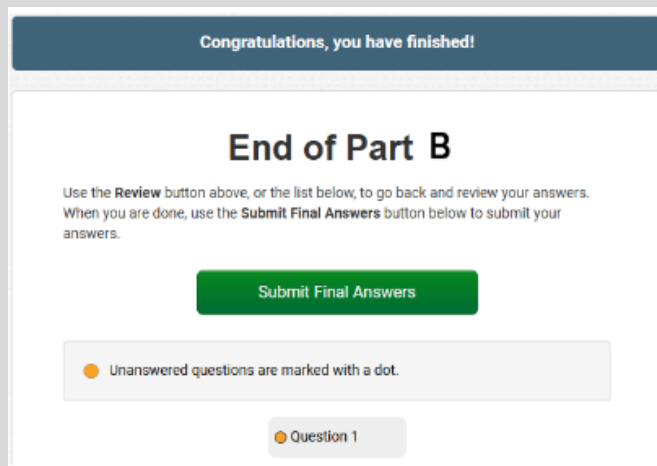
Congratulations, you have finished!

End of Part B

Use the Review button above, or the list below, to go back and review your answers. When you are done, use the Submit Final Answers button below to submit your answers.

Submit Final Answers

Unanswered questions are marked with a dot.

Question 1